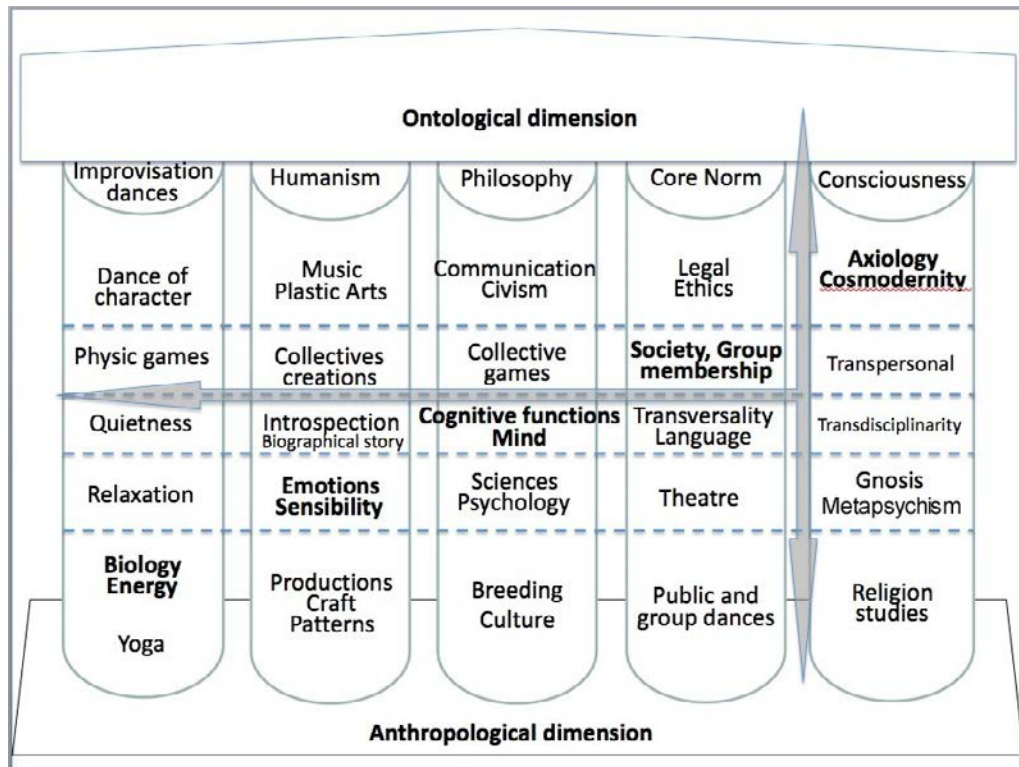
Ontological dimension

| Improvisation dances | Humanism | Philosophy | Core Norm | Consciousness |
|---|---|---|---|---|
| Dance of character | Music Plastic Arts | Communication Civism | Legal Ethics | **Axiology Cosmodernity** |
| Physic games | Collectives creations | Collective games | **Society, Group membership** | Transpersonal |
| Quietness | Introspection Biographical story | **Cognitive functions Mind** | Transversality Language | Transdisciplinarity |
| Relaxation | **Emotions Sensibility** | Sciences Psychology | Theatre | Gnosis Metapsychism |
| **Biology Energy** Yoga | Productions Craft Patterns | Breeding Culture | Public and group dances | Religion studies |

Anthropological dimension